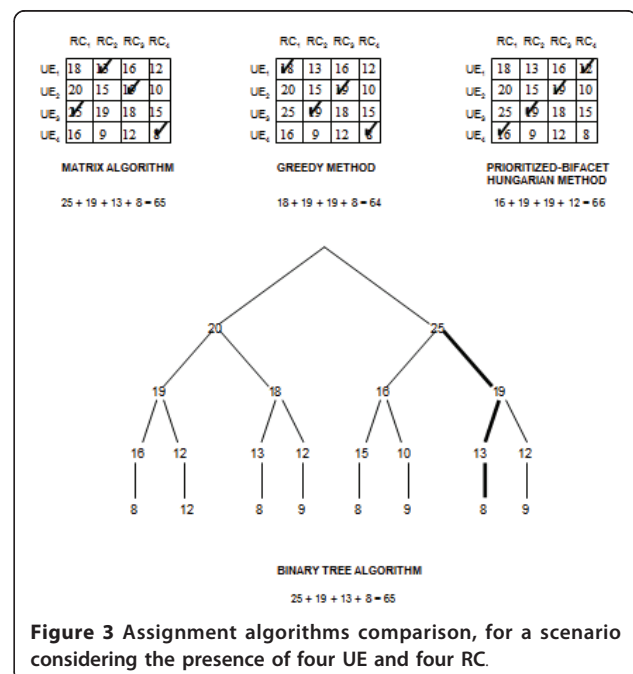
| | $RC_1$ | $RC_2$ | $RC_3$ | $RC_4$ |
|---|---|---|---|---|
| $UE_1$ | 18 | 13 | 16 | 12 |
| $UE_2$ | 20 | 15 | 19 | 10 |
| $UE_3$ | 25 | 19 | 18 | 15 |
| $UE_4$ | 16 | 9 | 12 | 8 |

MATRIX ALGORITHM

25 + 19 + 13 + 8 = 65

| | $RC_1$ | $RC_2$ | $RC_3$ | $RC_4$ |
|---|---|---|---|---|
| $UE_1$ | 18 | 13 | 16 | 12 |
| $UE_2$ | 20 | 15 | 19 | 10 |
| $UE_3$ | 25 | 19 | 18 | 15 |
| $UE_4$ | 16 | 9 | 12 | 8 |

GREEDY METHOD

18 + 19 + 19 + 8 = 64

| | $RC_1$ | $RC_2$ | $RC_3$ | $RC_4$ |
|---|---|---|---|---|
| $UE_1$ | 18 | 13 | 16 | 12 |
| $UE_2$ | 20 | 15 | 19 | 10 |
| $UE_3$ | 25 | 19 | 18 | 15 |
| $UE_4$ | 16 | 9 | 12 | 8 |

PRIORITIZED-BIFACET HUNGARIAN METHOD

16 + 19 + 19 + 12 = 66

20 25
19 18 16 19
16 12 13 12 15 10 13 12
8 12 8 9 8 9 8 9

BINARY TREE ALGORITHM

25 + 19 + 13 + 8 = 65

**Figure 3** Assignment algorithms comparison, for a scenario considering the presence of four UE and four RC.